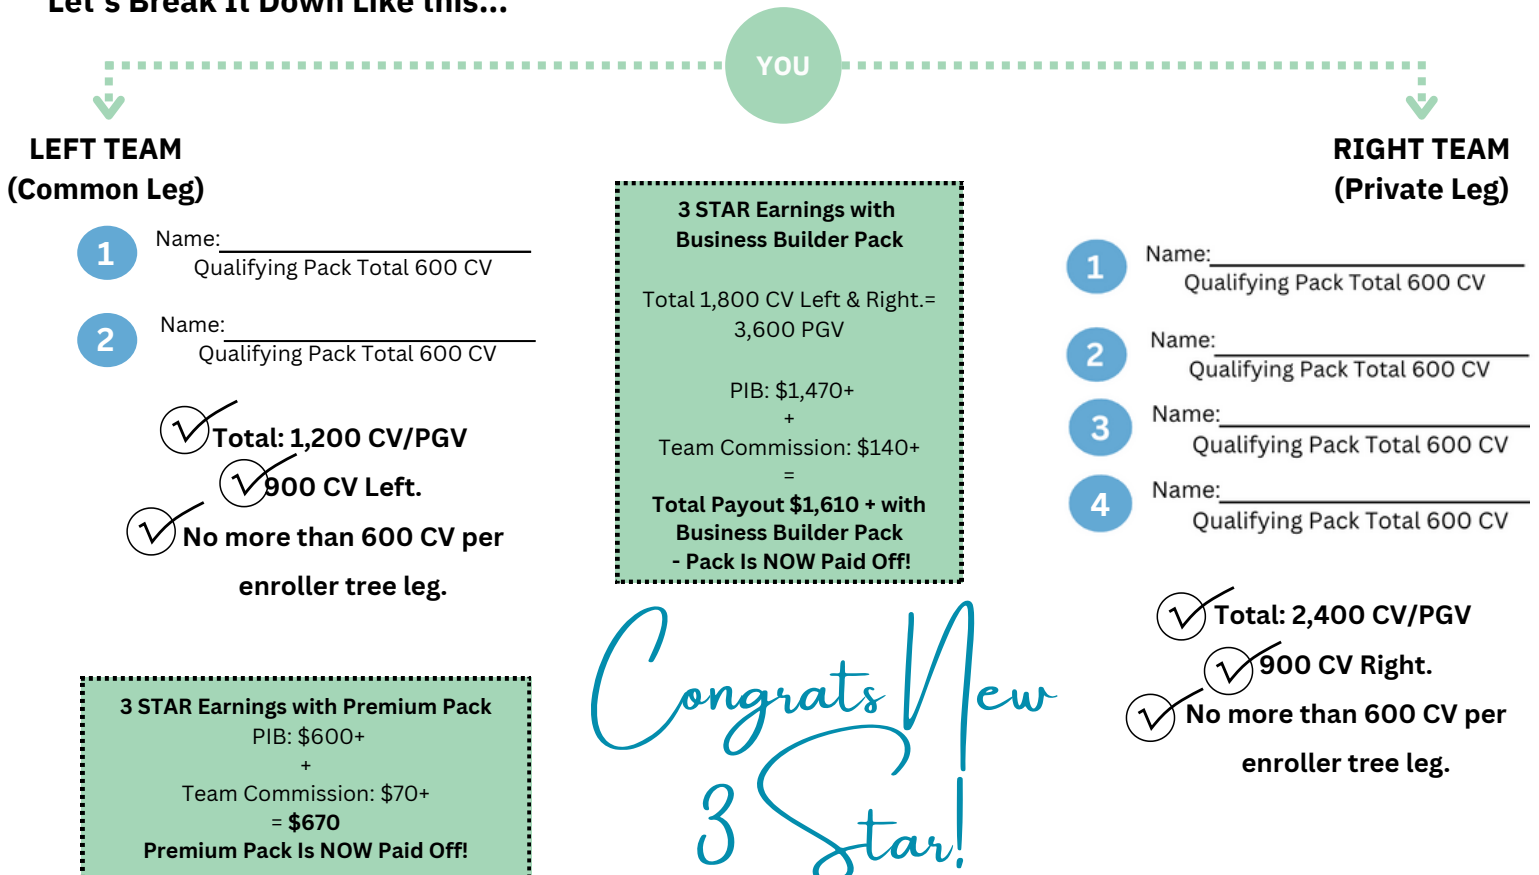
Let's Break It Down Like this...

YOU

LEFT TEAM
(Common Leg)

1 Name:
Qualifying Pack Total 600 CV

2 Name:
Qualifying Pack Total 600 CV

Total: 1,200 CV/PGV
900 CV Left.
No more than 600 CV per enroller tree leg.

3 STAR Earnings with Premium Pack
PIB: $600+
+
Team Commission: $70+
= $670
Premium Pack Is NOW Paid Off!

3 STAR Earnings with Business Builder Pack

Total 1,800 CV Left & Right.= 3,600 PGV

PIB: $1,470+
+
Team Commission: $140+
=
Total Payout $1,610 + with Business Builder Pack
- Pack Is NOW Paid Off!

Congrats New 3 Star!

RIGHT TEAM
(Private Leg)

1 Name:
Qualifying Pack Total 600 CV

2 Name:
Qualifying Pack Total 600 CV

3 Name:
Qualifying Pack Total 600 CV

4 Name:
Qualifying Pack Total 600 CV

Total: 2,400 CV/PGV
900 CV Right.
No more than 600 CV per enroller tree leg.